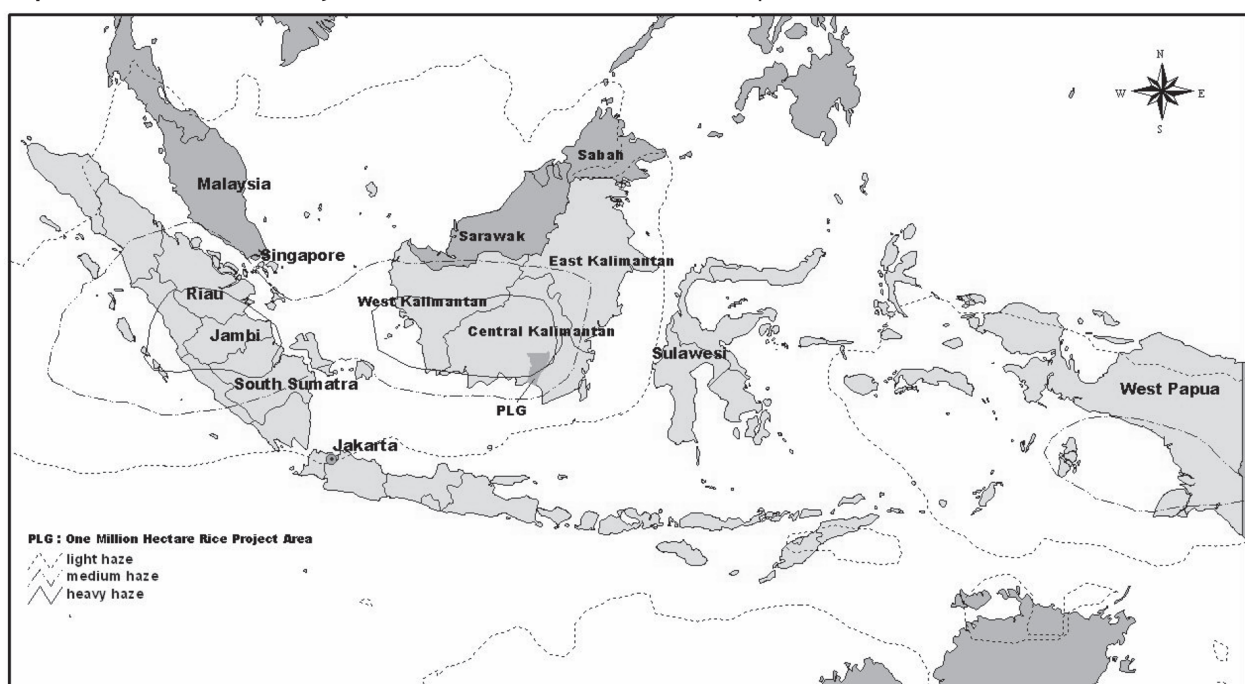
N
W
E
S

Malaysia
Sabah
Sarawak
Singapore
East Kalimantan
Riau
West Kalimantan
Central Kalimantan
Jambi
Sulawesi
South Sumatra
PLG
West Papua
Jakarta

PLG : One Million Hectare Rice Project Area
light haze
medium haze
heavy haze